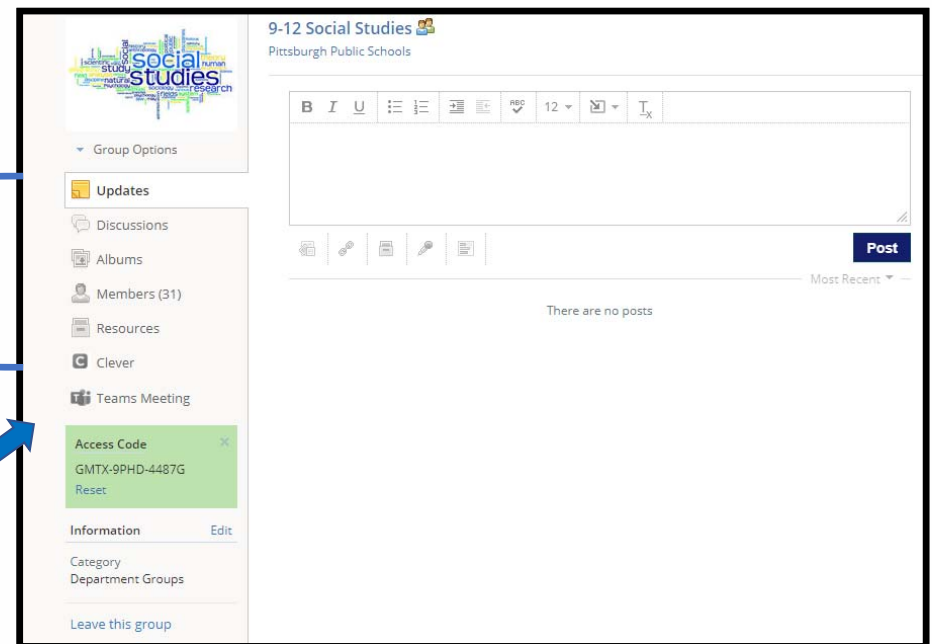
social studies human study research natural

Group Options

Updates

Discussions

Albums

Members (31)

Resources

Clever

Teams Meeting

Access Code
GMTX-9PHD-4487G
Reset

Information Edit

Category
Department Groups

Leave this group

9-12 Social Studies
Pittsburgh Public Schools

B I U 12

Post

Most Recent

There are no posts